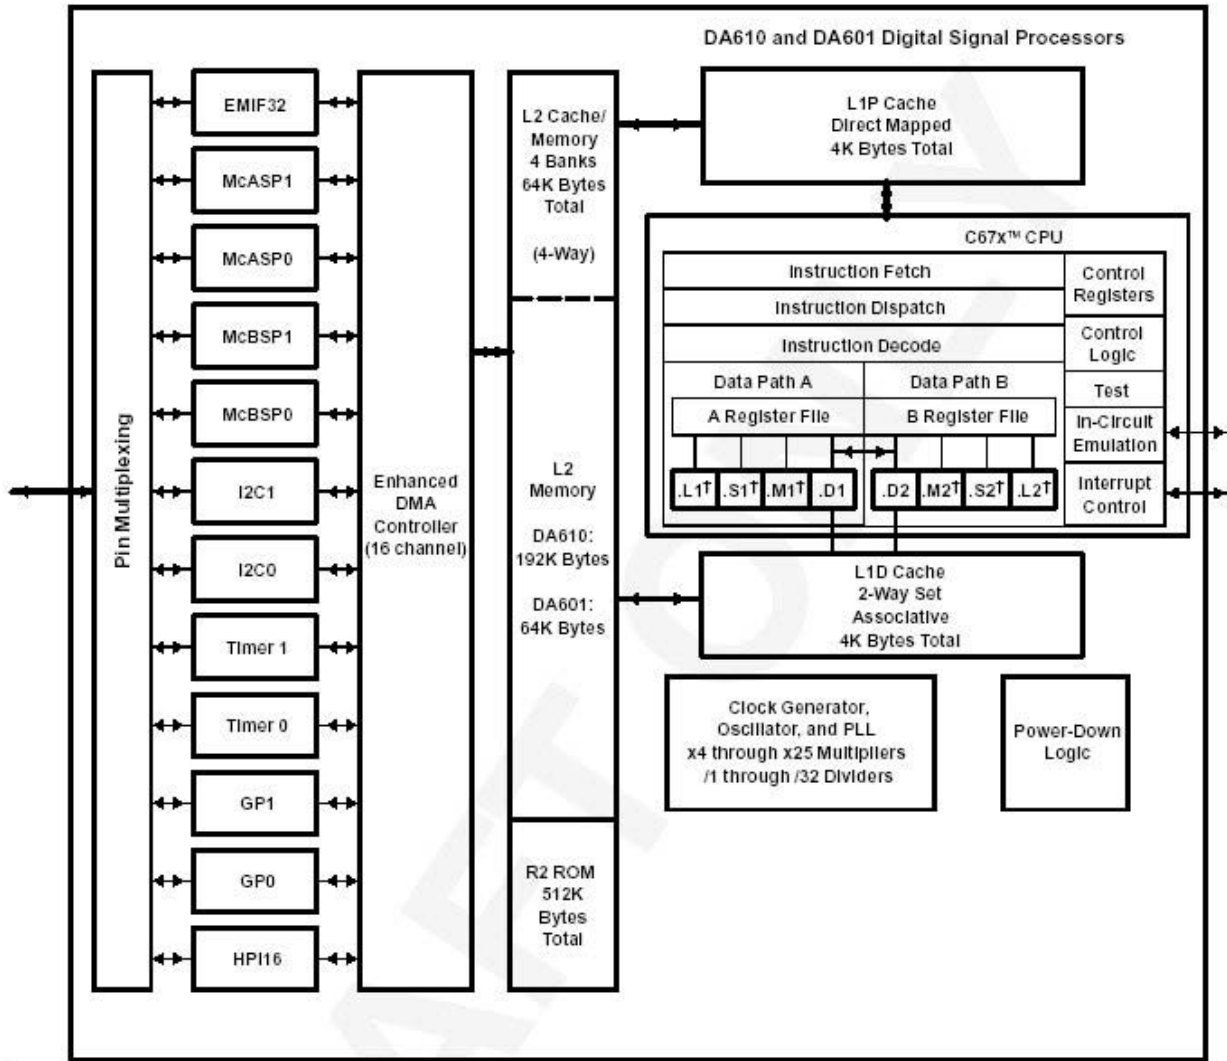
DA610 and DA601 Digital Signal Processors

Pin Multiplexing

EMIF32

McASP1

McASP0

McBSP1

McBSP0

I2C1

I2C0

Timer 1

Timer 0

GP1

GP0

HPI16

Enhanced DMA Controller (16 channel)

L2 Cache/ Memory 4 Banks 64K Bytes Total

(4-Way)

L2 Memory

DA610: 192K Bytes

DA601: 64K Bytes

R2 ROM 512K Bytes Total

L1P Cache Direct Mapped 4K Bytes Total

C67x™ CPU

Instruction Fetch

Instruction Dispatch

Instruction Decode

Control Registers

Control Logic

Test

In-Circuit Emulation

Interrupt Control

Data Path A

Data Path B

A Register File

B Register File

.L1† .S1† .M1† .D1

.D2 .M2† .S2† .L2†

L1D Cache 2-Way Set Associative 4K Bytes Total

Clock Generator, Oscillator, and PLL x4 through x25 Multipliers /1 through /32 Dividers

Power-Down Logic